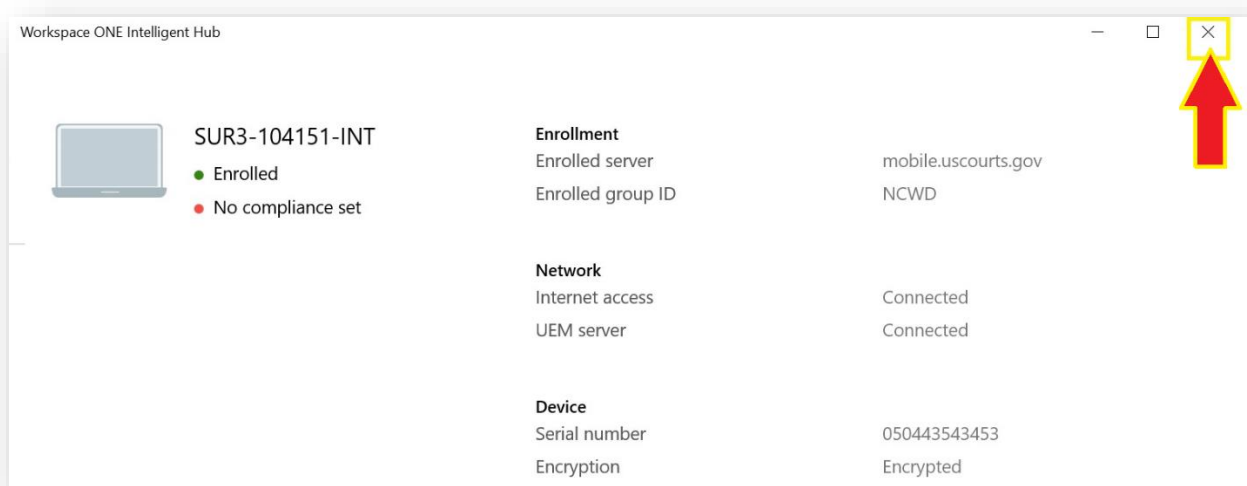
Workspace ONE Intelligent Hub

SUR3-104151-INT
Enrolled
No compliance set

Enrollment
Enrolled server mobile.uscourts.gov
Enrolled group ID NCWD

Network
Internet access Connected
UEM server Connected

Device
Serial number 050443543453
Encryption Encrypted